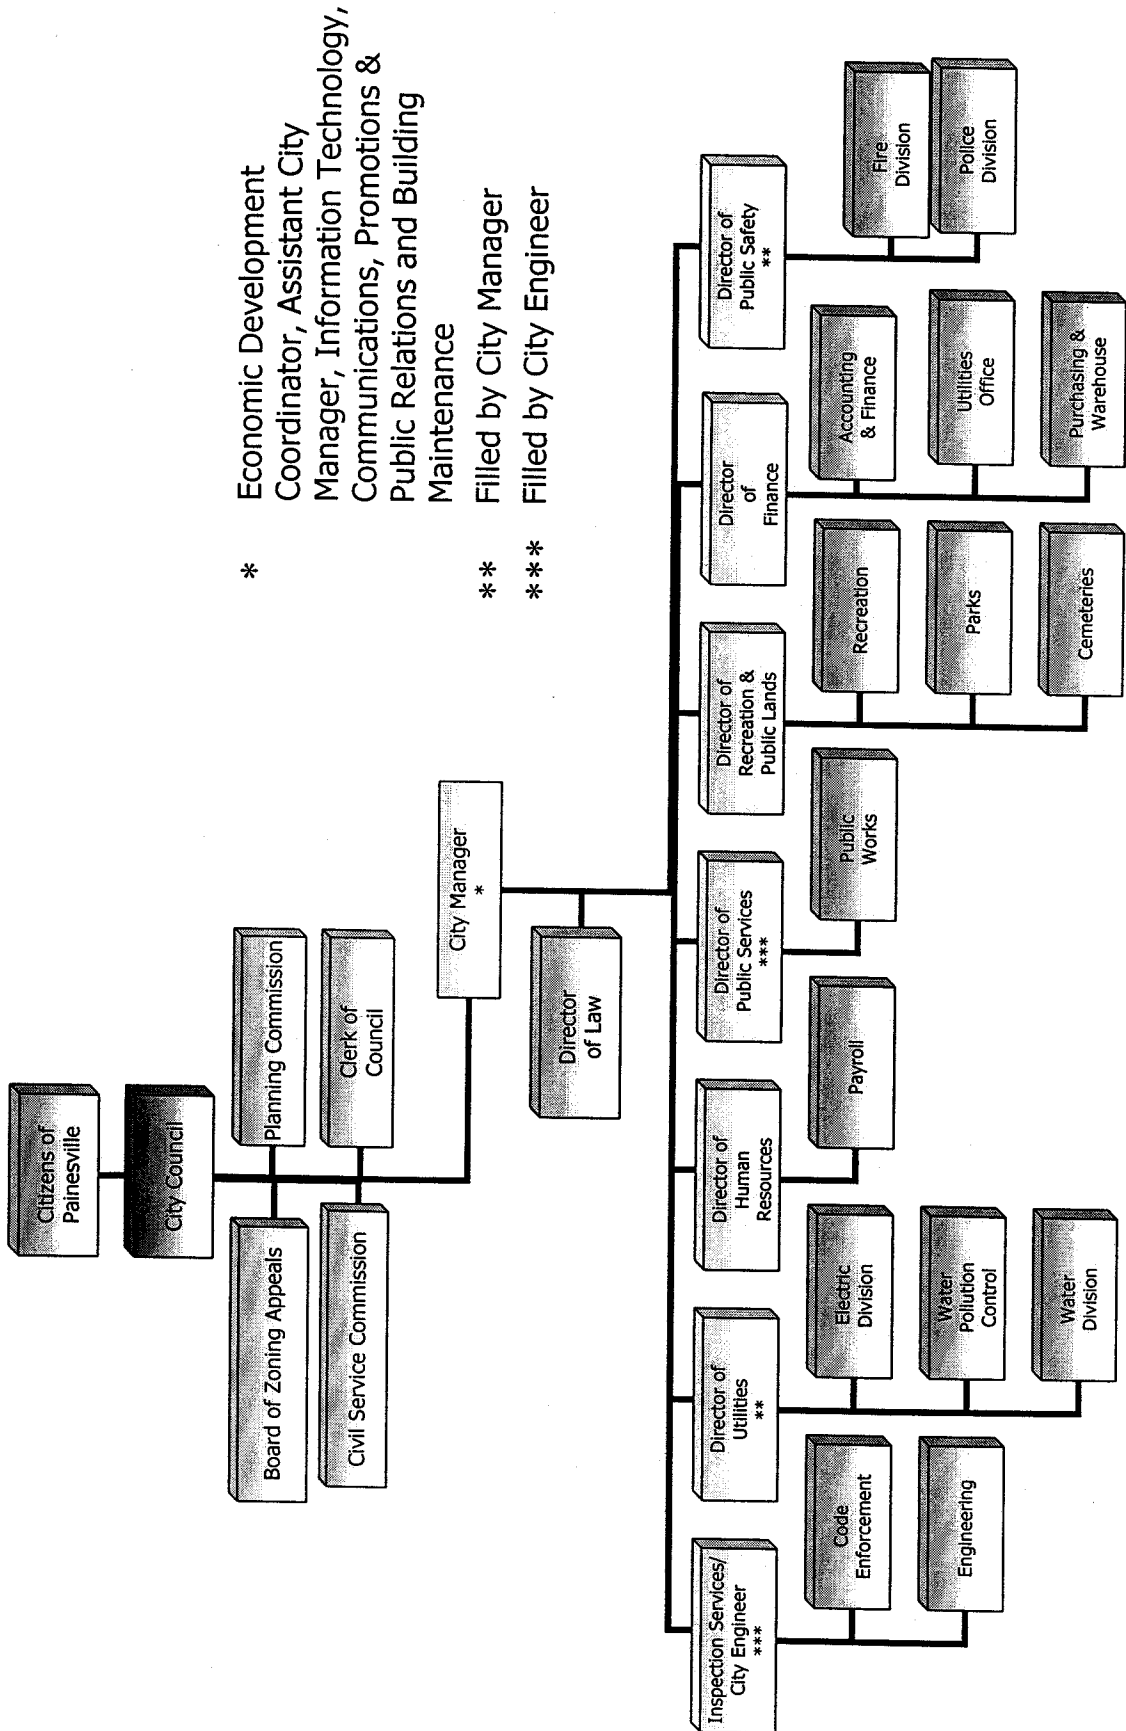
Citizens of Painesville

City Council

Board of Zoning Appeals

Planning Commission

Civil Service Commission

Clerk of Council

City Manager *

Director of Law

Inspection Services/ City Engineer ***

Code Enforcement

Engineering

Director of Utilities **

Electric Division

Water Pollution Control

Water Division

Director of Human Resources

Payroll

Director of Public Services ***

Public Works

Director of Recreation & Public Lands

Recreation

Parks

Cemeteries

Director of Finance

Accounting & Finance

Utilities Office

Purchasing & Warehouse

Director of Public Safety **

Fire Division

Police Division

* Economic Development Coordinator, Assistant City Manager, Information Technology, Communications, Promotions & Public Relations and Building Maintenance

** Filled by City Manager

*** Filled by City Engineer